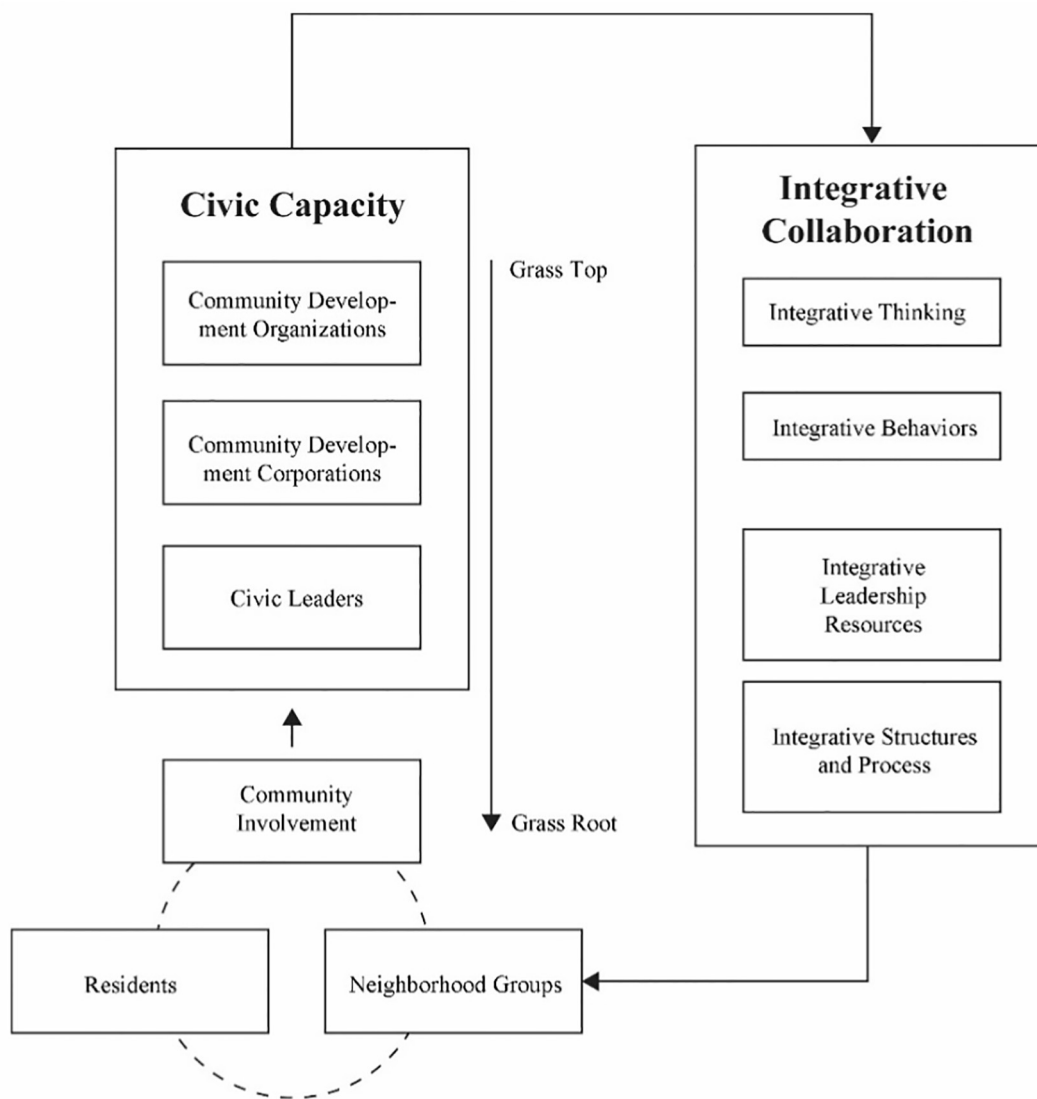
Civic Capacity

Community Development Organizations

Community Development Corporations

Civic Leaders

Grass Top

Grass Root

Integrative Collaboration

Integrative Thinking

Integrative Behaviors

Integrative Leadership Resources

Integrative Structures and Process

Community Involvement

Residents

Neighborhood Groups